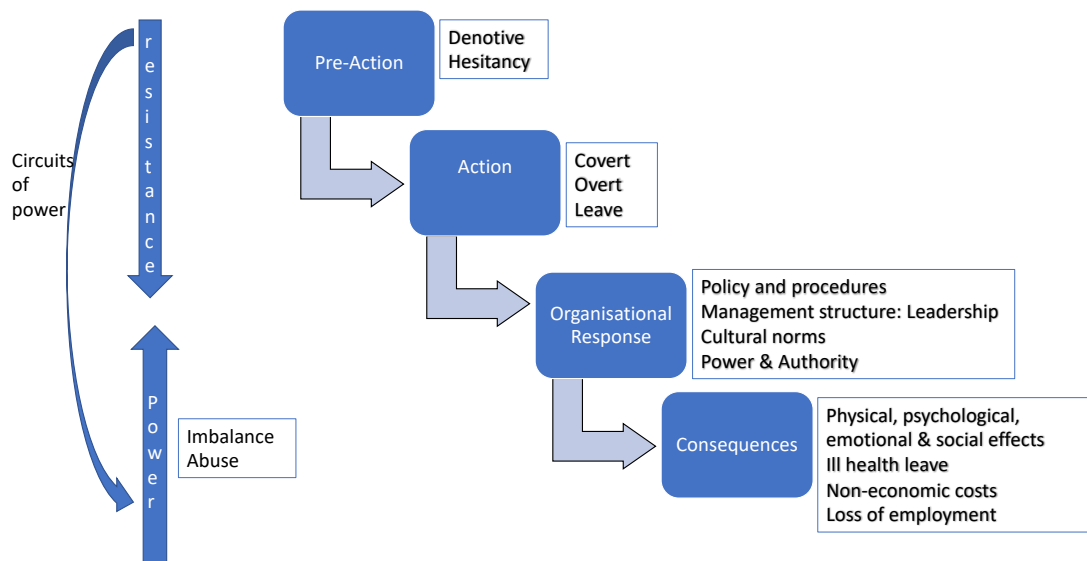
resistance

Circuits of power

Power

Imbalance
Abuse

Pre-Action

Denotive
Hesitancy

Action

Covert
Overt
Leave

Organisational Response

Policy and procedures
Management structure: Leadership
Cultural norms
Power & Authority

Consequences

Physical, psychological, emotional & social effects
Ill health leave
Non-economic costs
Loss of employment